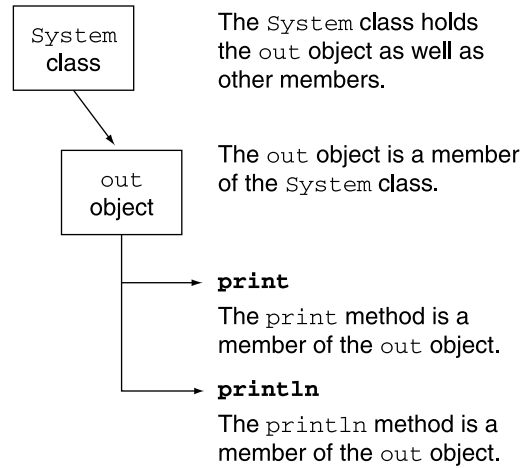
System class

The System class holds the out object as well as other members.

out object

The out object is a member of the System class.

print

The print method is a member of the out object.

println

The println method is a member of the out object.